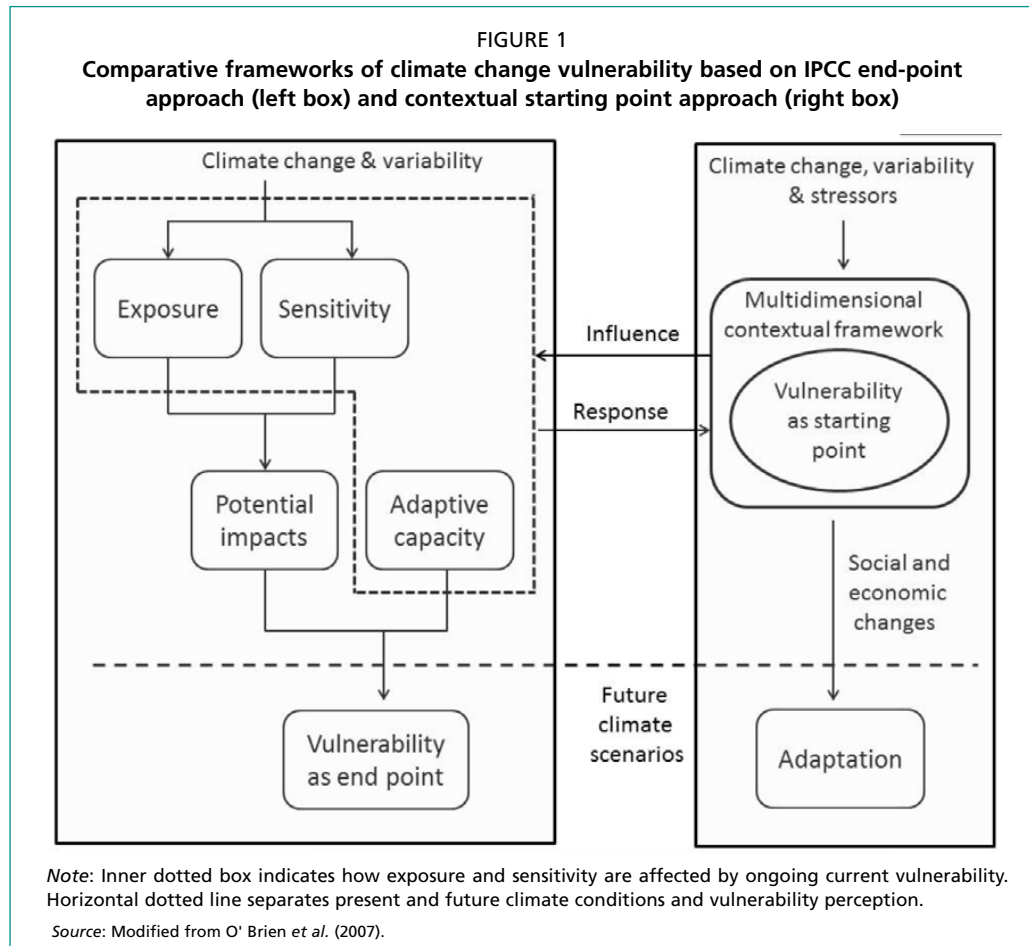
FIGURE 1

**Comparative frameworks of climate change vulnerability based on IPCC end-point approach (left box) and contextual starting point approach (right box)**

Climate change & variability

Exposure

Sensitivity

Potential impacts

Adaptive capacity

Vulnerability as end point

Influence

Response

Future climate scenarios

Climate change, variability & stressors

Multidimensional contextual framework

Vulnerability as starting point

Social and economic changes

Adaptation

*Note*: Inner dotted box indicates how exposure and sensitivity are affected by ongoing current vulnerability. Horizontal dotted line separates present and future climate conditions and vulnerability perception.

*Source*: Modified from O' Brien *et al.* (2007).